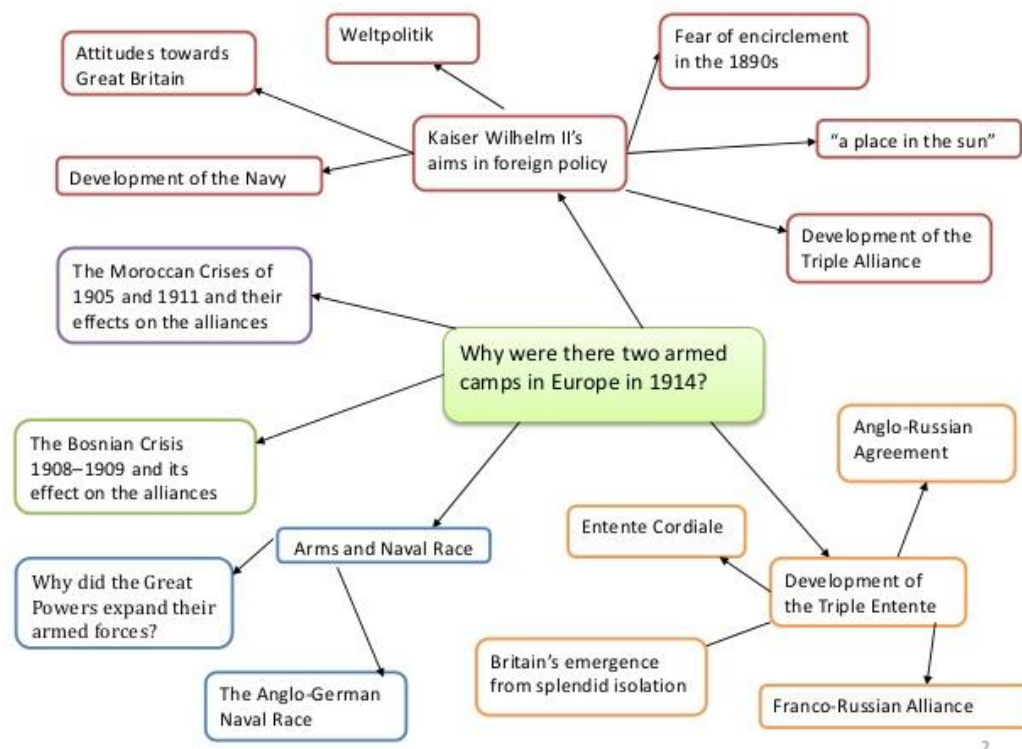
Weltpolitik

Attitudes towards Great Britain

Fear of encirclement in the 1890s

Kaiser Wilhelm II's aims in foreign policy

"a place in the sun"

Development of the Navy

Development of the Triple Alliance

The Moroccan Crises of 1905 and 1911 and their effects on the alliances

Why were there two armed camps in Europe in 1914?

Anglo-Russian Agreement

The Bosnian Crisis 1908–1909 and its effect on the alliances

Entente Cordiale

Arms and Naval Race

Why did the Great Powers expand their armed forces?

Development of the Triple Entente

Britain's emergence from splendid isolation

The Anglo-German Naval Race

Franco-Russian Alliance

2